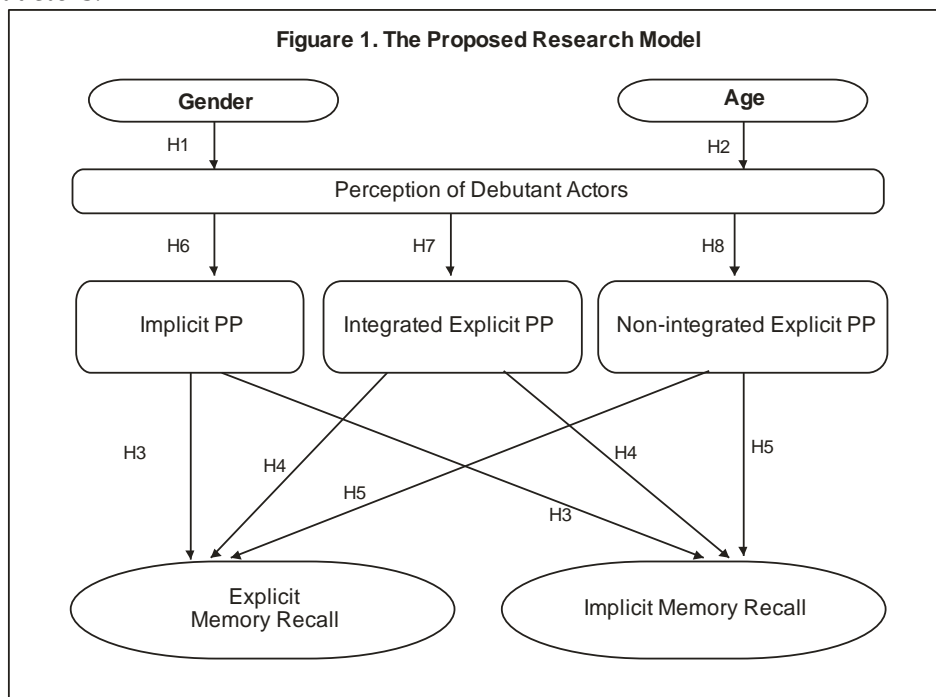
Figuare 1. The Proposed Research Model

Gender

Age

H1

H2

Perception of Debutant Actors

H6

H7

H8

Implicit PP

Integrated Explicit PP

Non-integrated Explicit PP

H3

H4

H5

H4

H5

H3

Explicit Memory Recall

Implicit Memory Recall